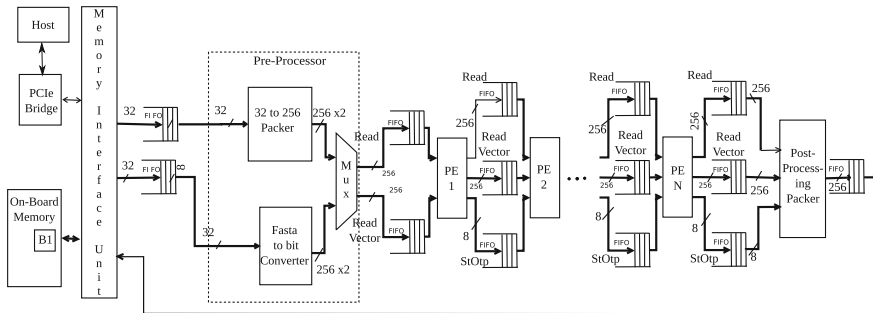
Host

PCIe Bridge

On-Board Memory

B1

Memory Interface Unit

32

FI FO

32

FI FO

8

Pre-Processor

32

32 to 256 Packer

256 x2

32

Fasta to bit Converter

256 x2

Mux

Read

Read Vector

FIFO

256

256

FIFO

PE 1

Read

FIFO

256

Read Vector

FIFO

256

8

FIFO

StOtp

PE 2

Read

FIFO

256

Read Vector

FIFO

8

FIFO

StOtp

PE N

Read

FIFO

256

Read Vector

FIFO

256

8

FIFO

StOtp

256

256

8

Post-Processing Packer

FIFO

256